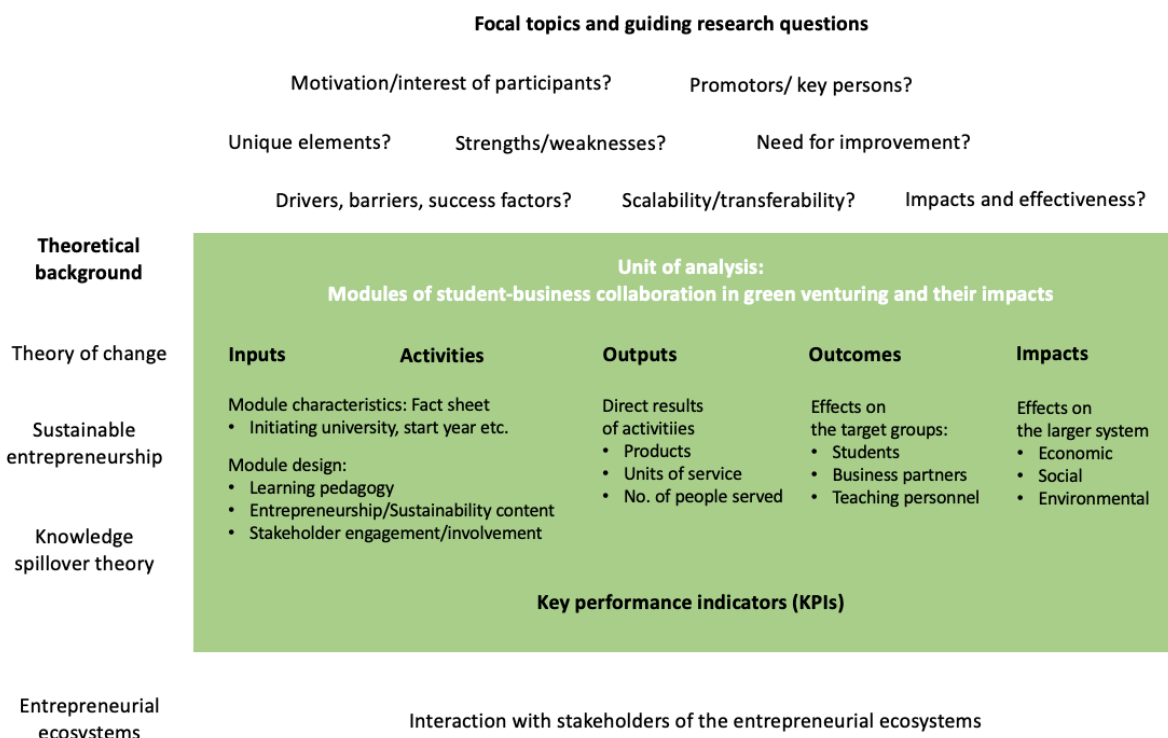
Focal topics and guiding research questions

Motivation/interest of participants? Promotors/ key persons?

Unique elements? Strengths/weaknesses? Need for improvement?

Drivers, barriers, success factors? Scalability/transferability? Impacts and effectiveness?

Theoretical background

Theory of change

Sustainable entrepreneurship

Knowledge spillover theory

Entrepreneurial ecosystems

Unit of analysis:
Modules of student-business collaboration in green venturing and their impacts

Inputs

Activities

Module characteristics: Fact sheet
• Initiating university, start year etc.

Module design:
• Learning pedagogy
• Entrepreneurship/Sustainability content
• Stakeholder engagement/involvement

Outputs

Direct results of activitiies
• Products
• Units of service
• No. of people served

Outcomes

Effects on the target groups:
• Students
• Business partners
• Teaching personnel

Impacts

Effects on the larger system
• Economic
• Social
• Environmental

Key performance indicators (KPIs)

Interaction with stakeholders of the entrepreneurial ecosystems